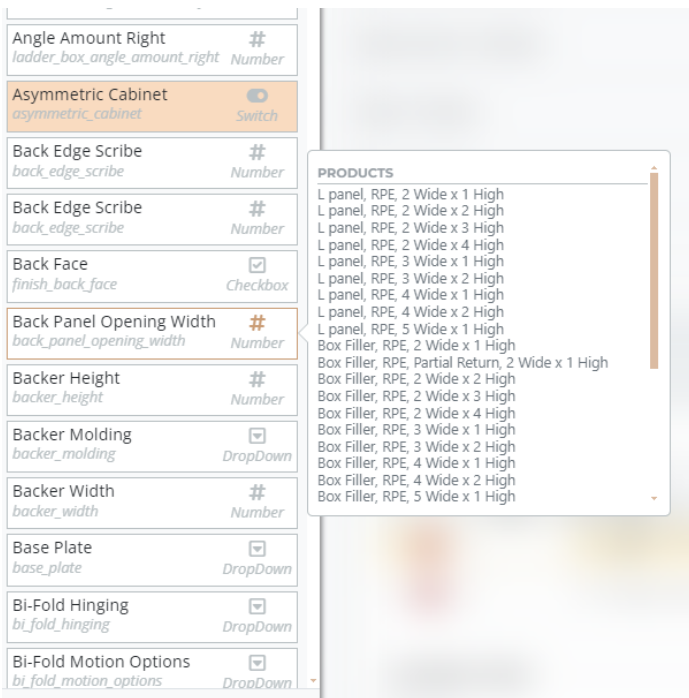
Angle Amount Right
ladder_box_angle_amount_right
#
Number

Asymmetric Cabinet
asymmetric_cabinet
Switch

Back Edge Scribe
back_edge_scribe
#
Number

Back Edge Scribe
back_edge_scribe
#
Number

Back Face
finish_back_face
Checkbox

Back Panel Opening Width
back_panel_opening_width
#
Number

Backer Height
backer_height
#
Number

Backer Molding
backer_molding
DropDown

Backer Width
backer_width
#
Number

Base Plate
base_plate
DropDown

Bi-Fold Hinging
bi_fold_hinging
DropDown

Bi-Fold Motion Options
bi_fold_motion_options
DropDown

PRODUCTS
L panel, RPE, 2 Wide x 1 High
L panel, RPE, 2 Wide x 2 High
L panel, RPE, 2 Wide x 3 High
L panel, RPE, 2 Wide x 4 High
L panel, RPE, 3 Wide x 1 High
L panel, RPE, 3 Wide x 2 High
L panel, RPE, 4 Wide x 1 High
L panel, RPE, 4 Wide x 2 High
L panel, RPE, 5 Wide x 1 High
Box Filler, RPE, 2 Wide x 1 High
Box Filler, RPE, Partial Return, 2 Wide x 1 High
Box Filler, RPE, 2 Wide x 2 High
Box Filler, RPE, 2 Wide x 3 High
Box Filler, RPE, 2 Wide x 4 High
Box Filler, RPE, 3 Wide x 1 High
Box Filler, RPE, 3 Wide x 2 High
Box Filler, RPE, 4 Wide x 1 High
Box Filler, RPE, 4 Wide x 2 High
Box Filler, RPE, 5 Wide x 1 High